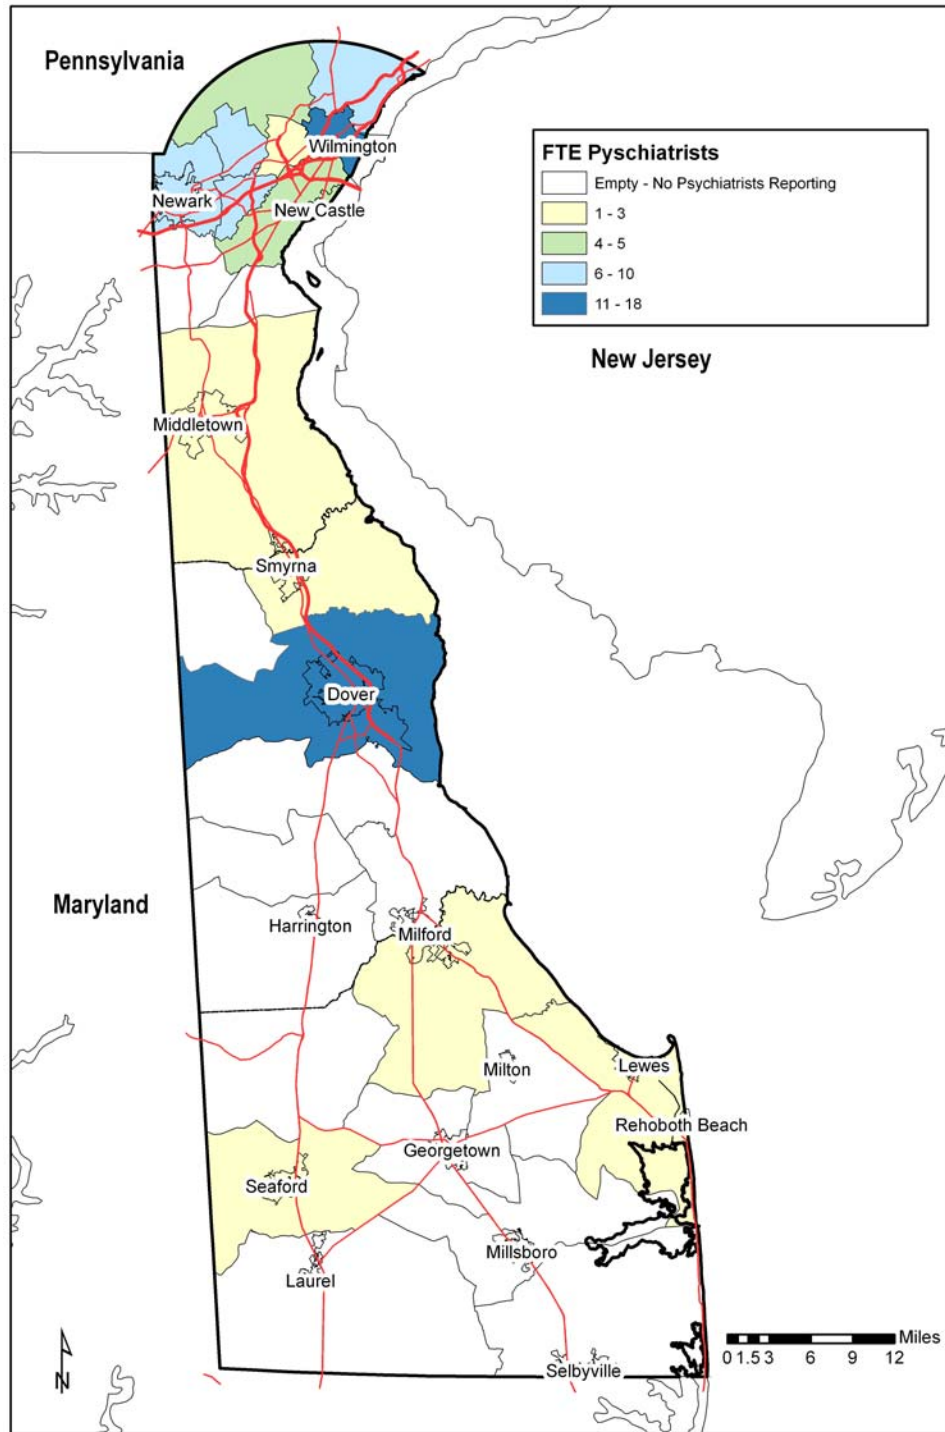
Pennsylvania

FTE Pyschiatrists
Empty - No Psychiatrists Reporting
1 - 3
4 - 5
6 - 10
11 - 18

Wilmington
Newark
New Castle

New Jersey

Middletown
Smyrna
Dover

Maryland

Harrington
Milford
Milton
Lewes
Rehoboth Beach
Georgetown
Seaford
Millsboro
Laurel
Selbyville

Miles
0 1.5 3 6 9 12

N